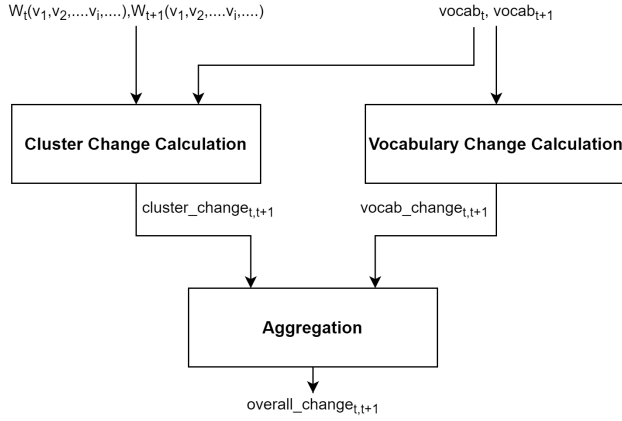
$W_t(v_1,v_2,....v_i,....),W_{t+1}(v_1,v_2,....v_i,....)$

$vocab_t$, $vocab_{t+1}$

**Cluster Change Calculation**

**Vocabulary Change Calculation**

$cluster\_change_{t,t+1}$

$vocab\_change_{t,t+1}$

**Aggregation**

$overall\_change_{t,t+1}$